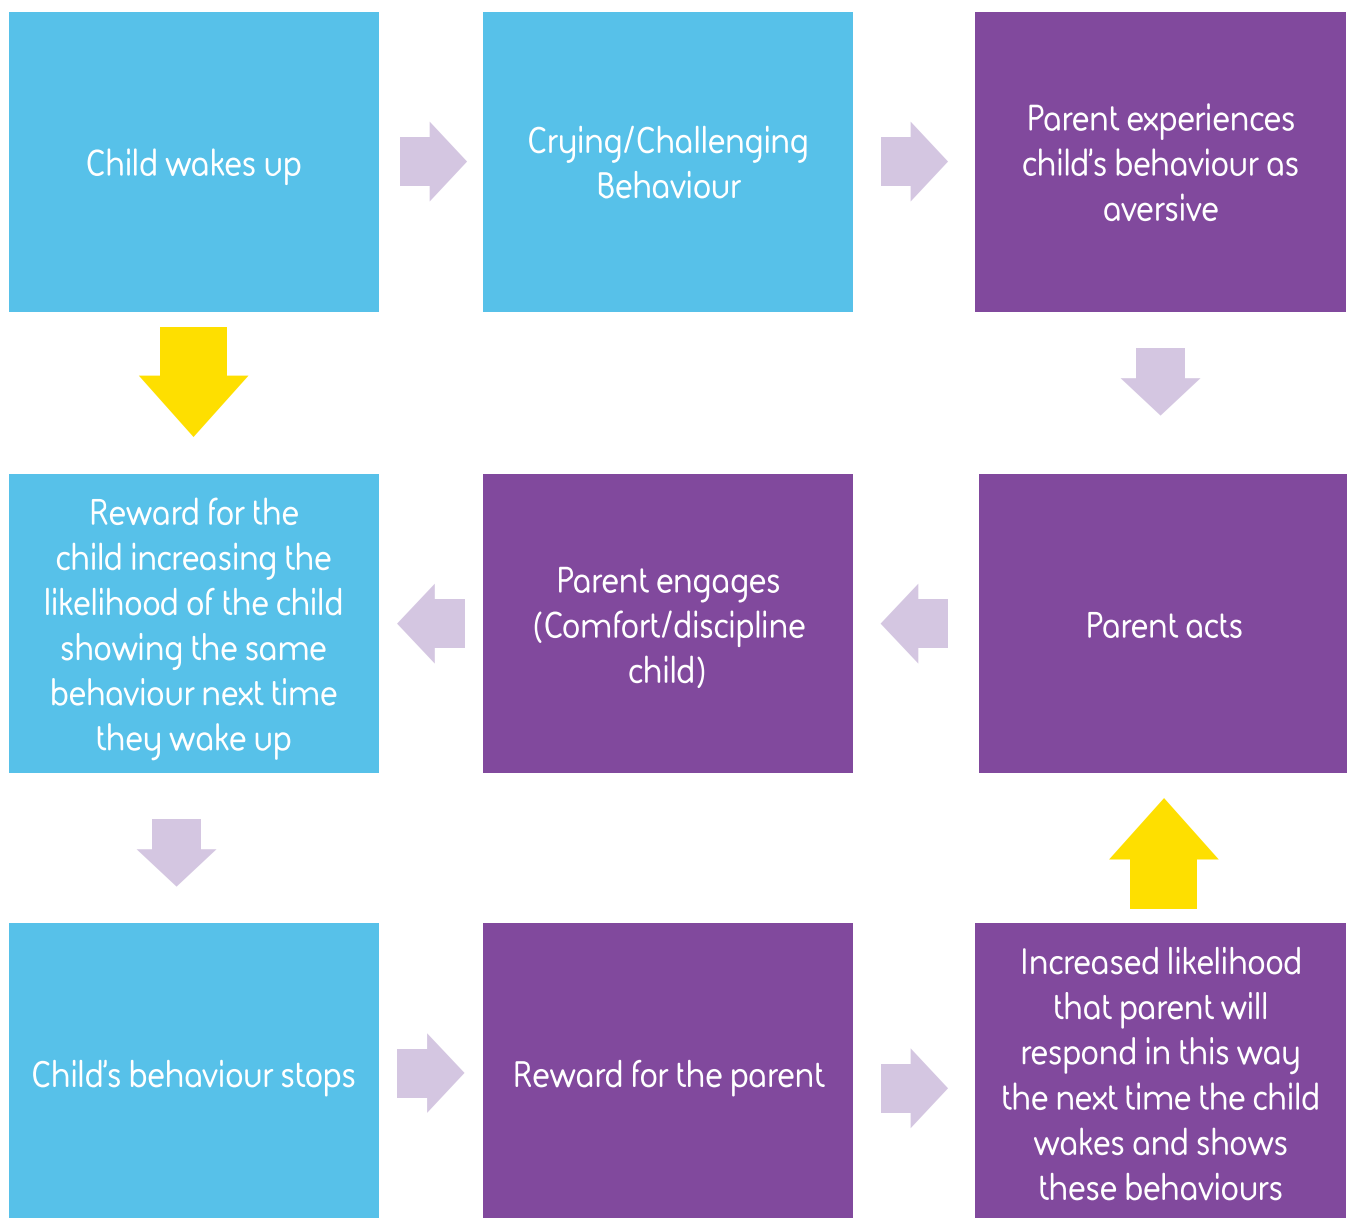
Child wakes up

Crying/Challenging Behaviour

Parent experiences child's behaviour as aversive

Parent acts

Parent engages (Comfort/discipline child)

Reward for the child increasing the likelihood of the child showing the same behaviour next time they wake up

Child's behaviour stops

Reward for the parent

Increased likelihood that parent will respond in this way the next time the child wakes and shows these behaviours